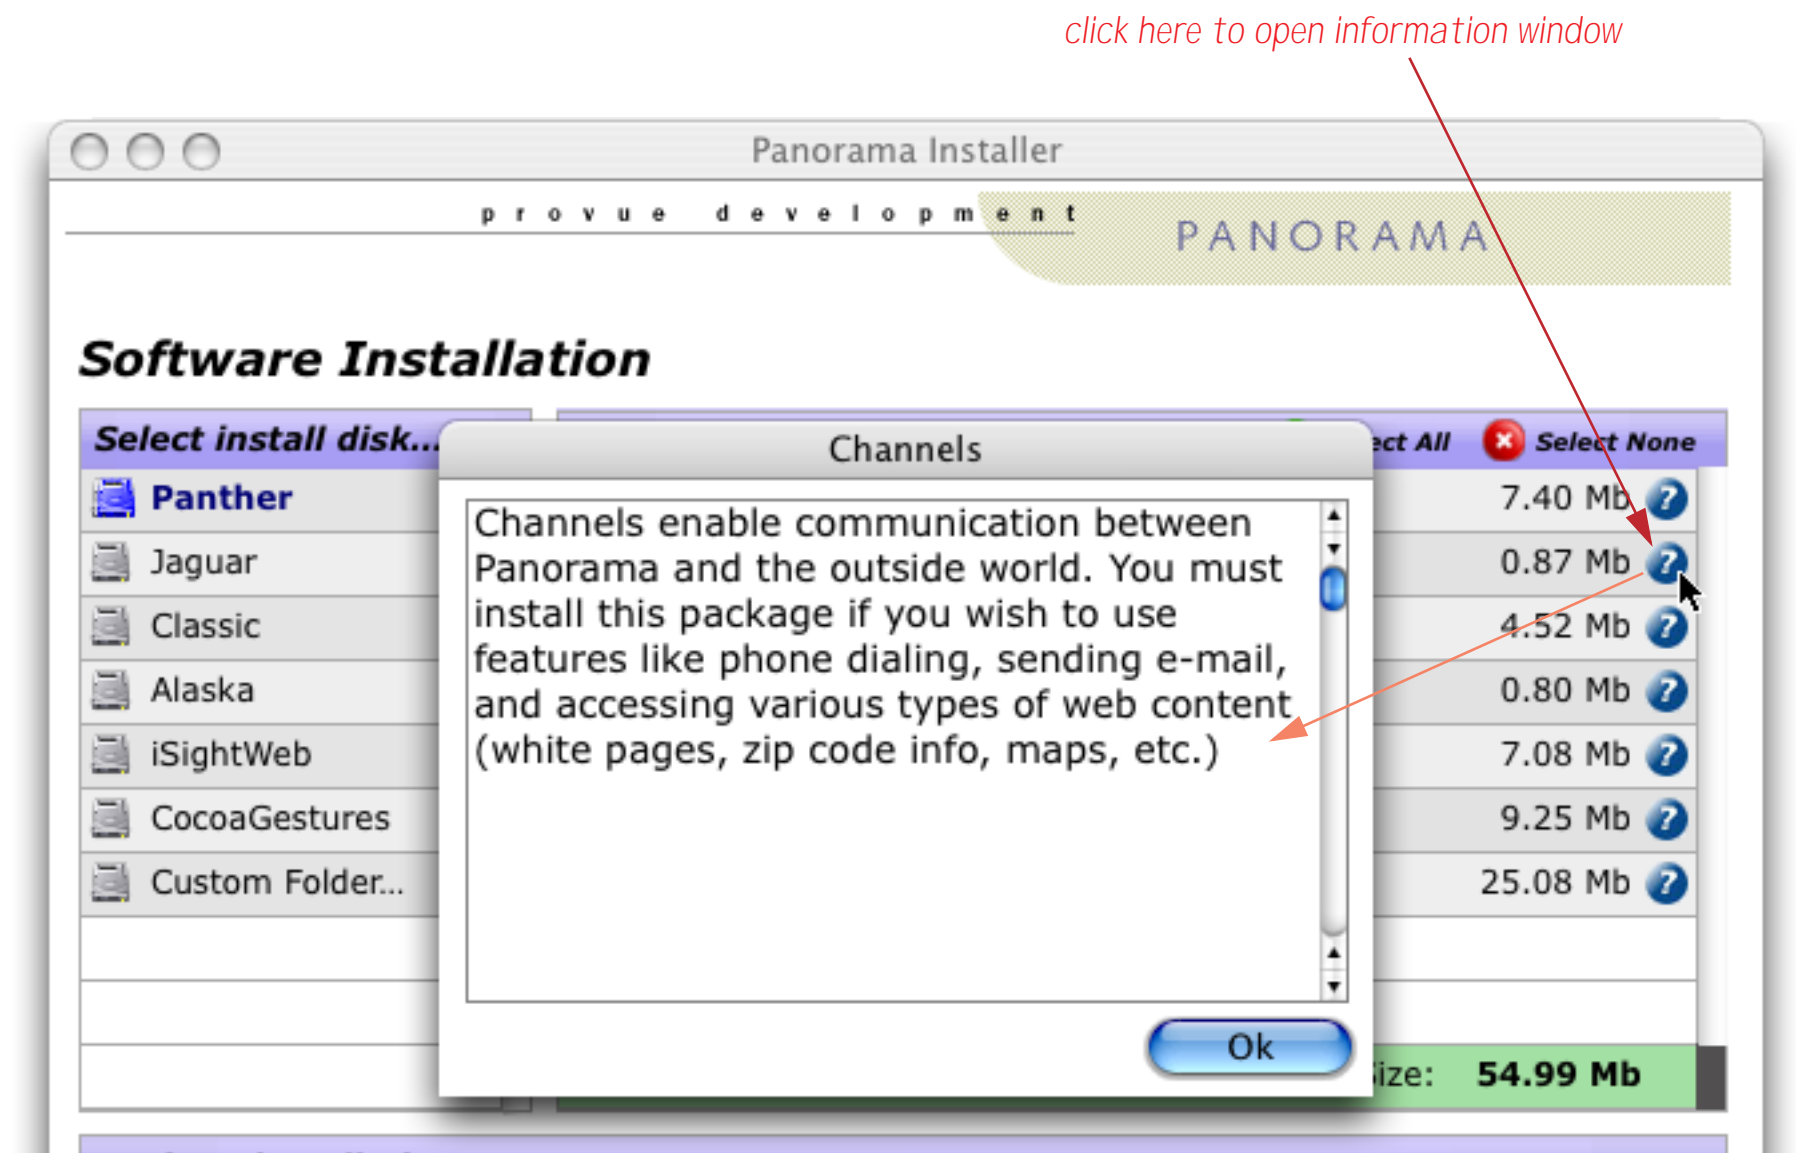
click here to open information window

Panorama Installer

p r o v u e d e v e l o p m e n t

PANORAMA

Software Installation

Select install disk...

Panther

Jaguar

Classic

Alaska

iSightWeb

CocoaGestures

Custom Folder...

ect All

Select None

7.40 Mb

0.87 Mb

4.52 Mb

0.80 Mb

7.08 Mb

9.25 Mb

25.08 Mb

Channels

Channels enable communication between Panorama and the outside world. You must install this package if you wish to use features like phone dialing, sending e-mail, and accessing various types of web content (white pages, zip code info, maps, etc.)

Ok

ize: 54.99 Mb